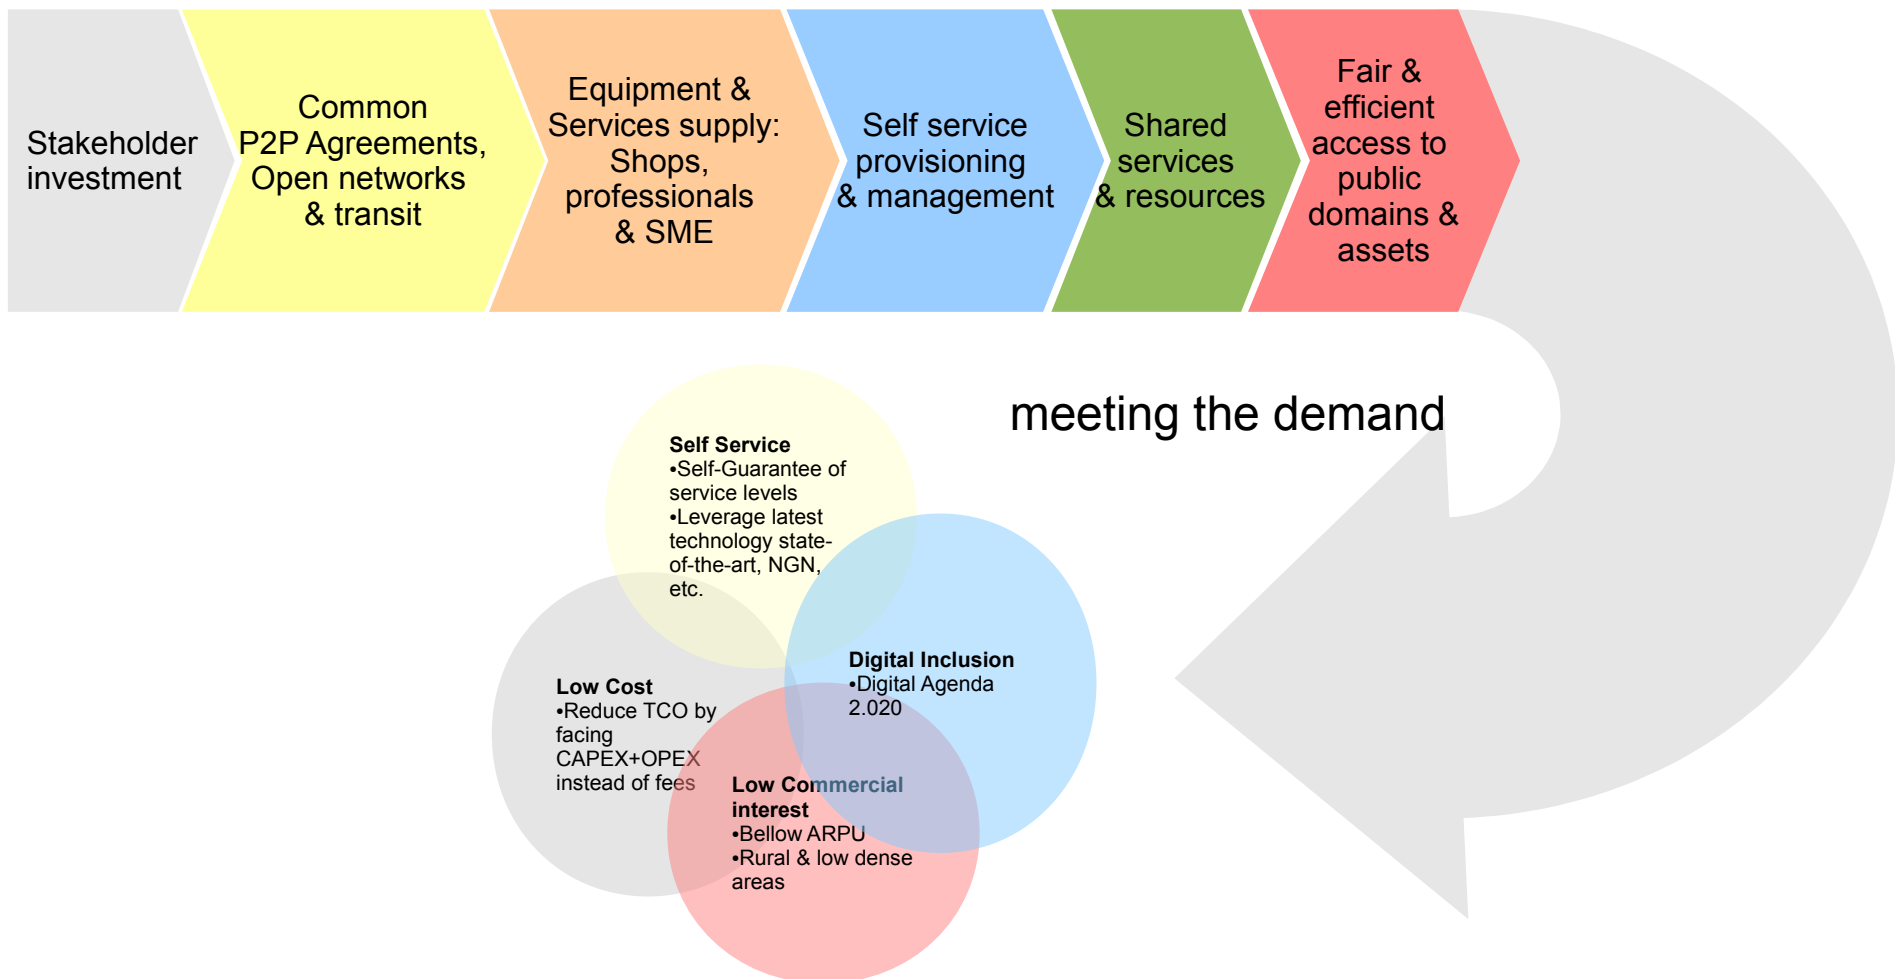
Stakeholder investment

Common P2P Agreements, Open networks & transit

Equipment & Services supply: Shops, professionals & SME

Self service provisioning & management

Shared services & resources

Fair & efficient access to public domains & assets

meeting the demand

Self Service
•Self-Guarantee of service levels
•Leverage latest technology state-of-the-art, NGN, etc.

Digital Inclusion
•Digital Agenda 2.020

Low Cost
•Reduce TCO by facing CAPEX+OPEX instead of fees

Low Commercial interest
•Bellow ARPU
•Rural & low dense areas